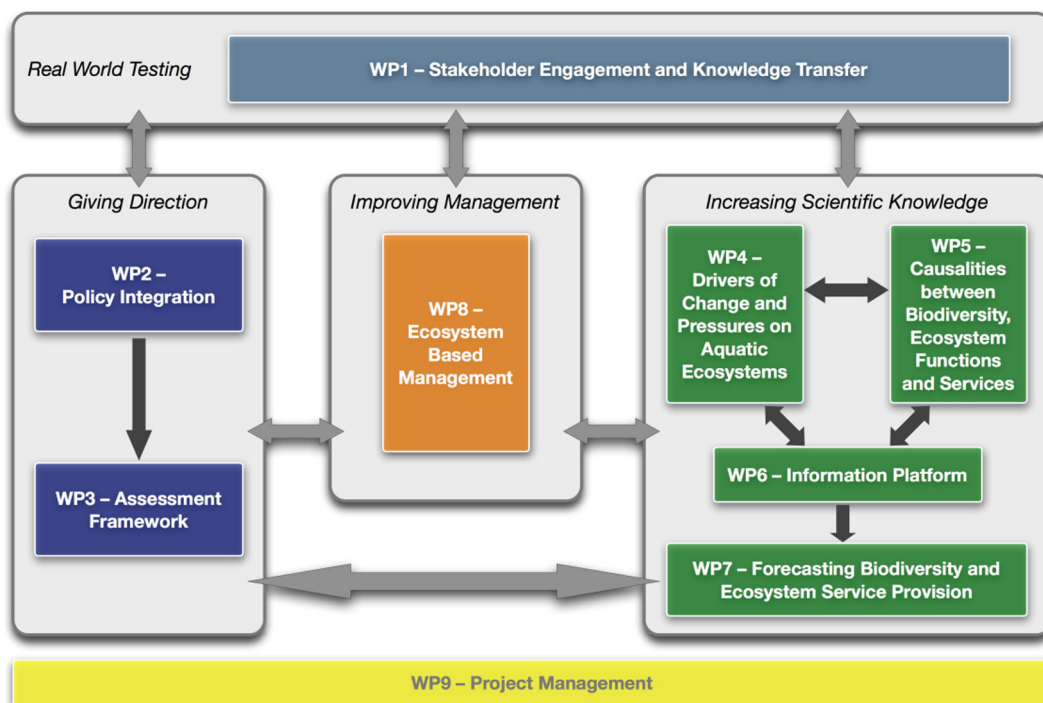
Real World Testing

WP1 – Stakeholder Engagement and Knowledge Transfer

Giving Direction

WP2 – Policy Integration

WP3 – Assessment Framework

Improving Management

WP8 – Ecosystem Based Management

Increasing Scientific Knowledge

WP4 – Drivers of Change and Pressures on Aquatic Ecosystems

WP5 – Causalities between Biodiversity, Ecosystem Functions and Services

WP6 – Information Platform

WP7 – Forecasting Biodiversity and Ecosystem Service Provision

WP9 – Project Management